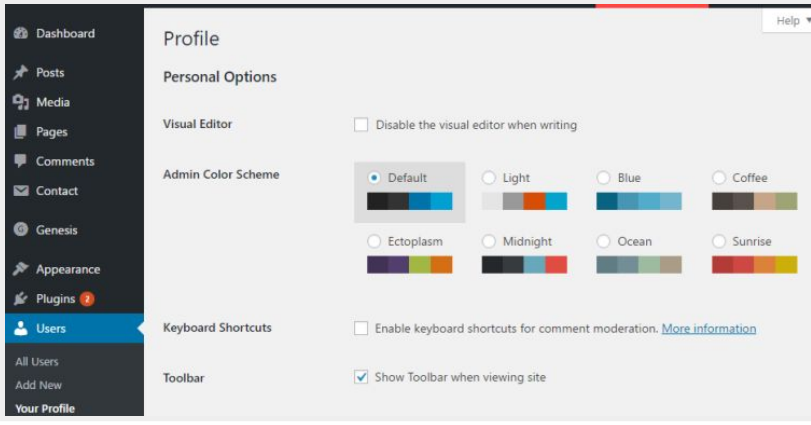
Dashboard
Posts
Media
Pages
Comments
Contact
Genesis
Appearance
Plugins 2
Users
All Users
Add New
Your Profile

Help ▼

Profile

Personal Options

Visual Editor
Disable the visual editor when writing

Admin Color Scheme
Default
Light
Blue
Coffee
Ectoplasm
Midnight
Ocean
Sunrise

Keyboard Shortcuts
Enable keyboard shortcuts for comment moderation. More information

Toolbar
Show Toolbar when viewing site